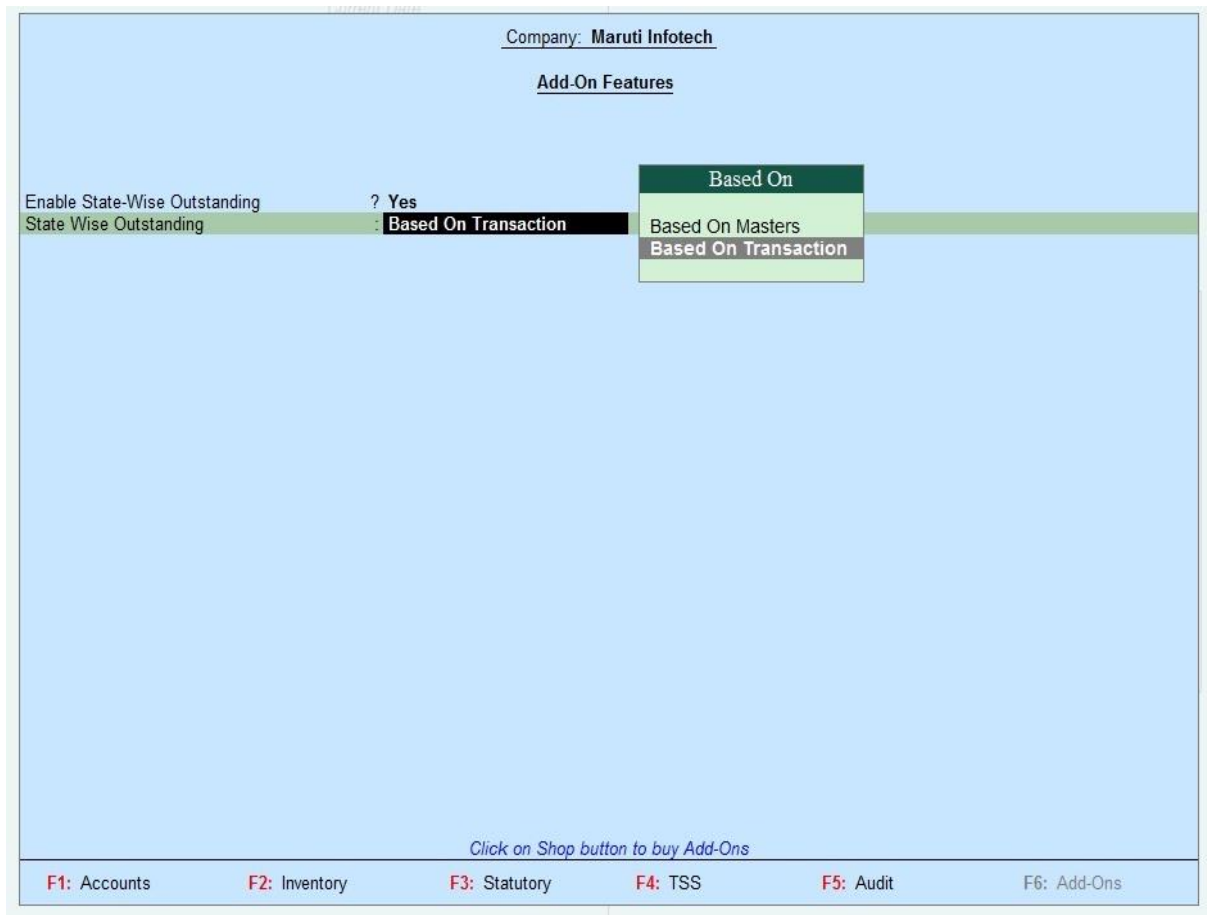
Company: Maruti Infotech

Add-On Features

Enable State-Wise Outstanding ? Yes
State Wise Outstanding : Based On Transaction

Based On

Based On Masters
Based On Transaction

Click on Shop button to buy Add-Ons

F1: Accounts
F2: Inventory
F3: Statutory
F4: TSS
F5: Audit
F6: Add-Ons